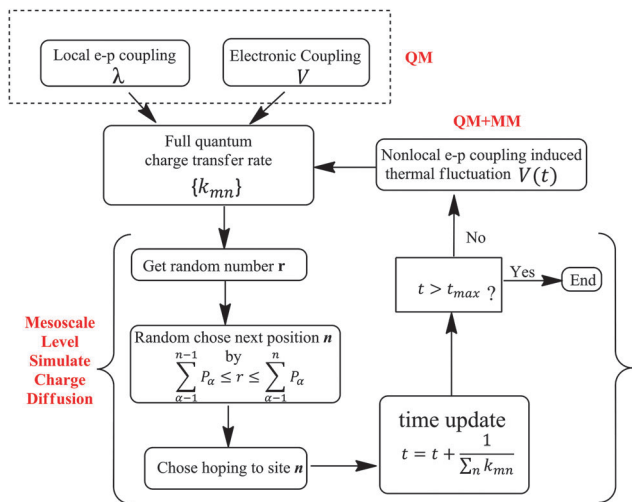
Local e-p coupling $\lambda$

Electronic Coupling $V$

QM

QM+MM

Full quantum charge transfer rate $\{k_{mn}\}$

Nonlocal e-p coupling induced thermal fluctuation $V(t)$

No

Get random number **r**

$t > t_{max}$ ?

Yes

End

Mesoscale Level Simulate Charge Diffusion

Random chose next position ***n*** by $\sum_{\alpha-1}^{n-1} P_\alpha \leq r \leq \sum_{\alpha-1}^{n} P_\alpha$

time update $t = t + \frac{1}{\sum_n k_{mn}}$

Chose hoping to site ***n***